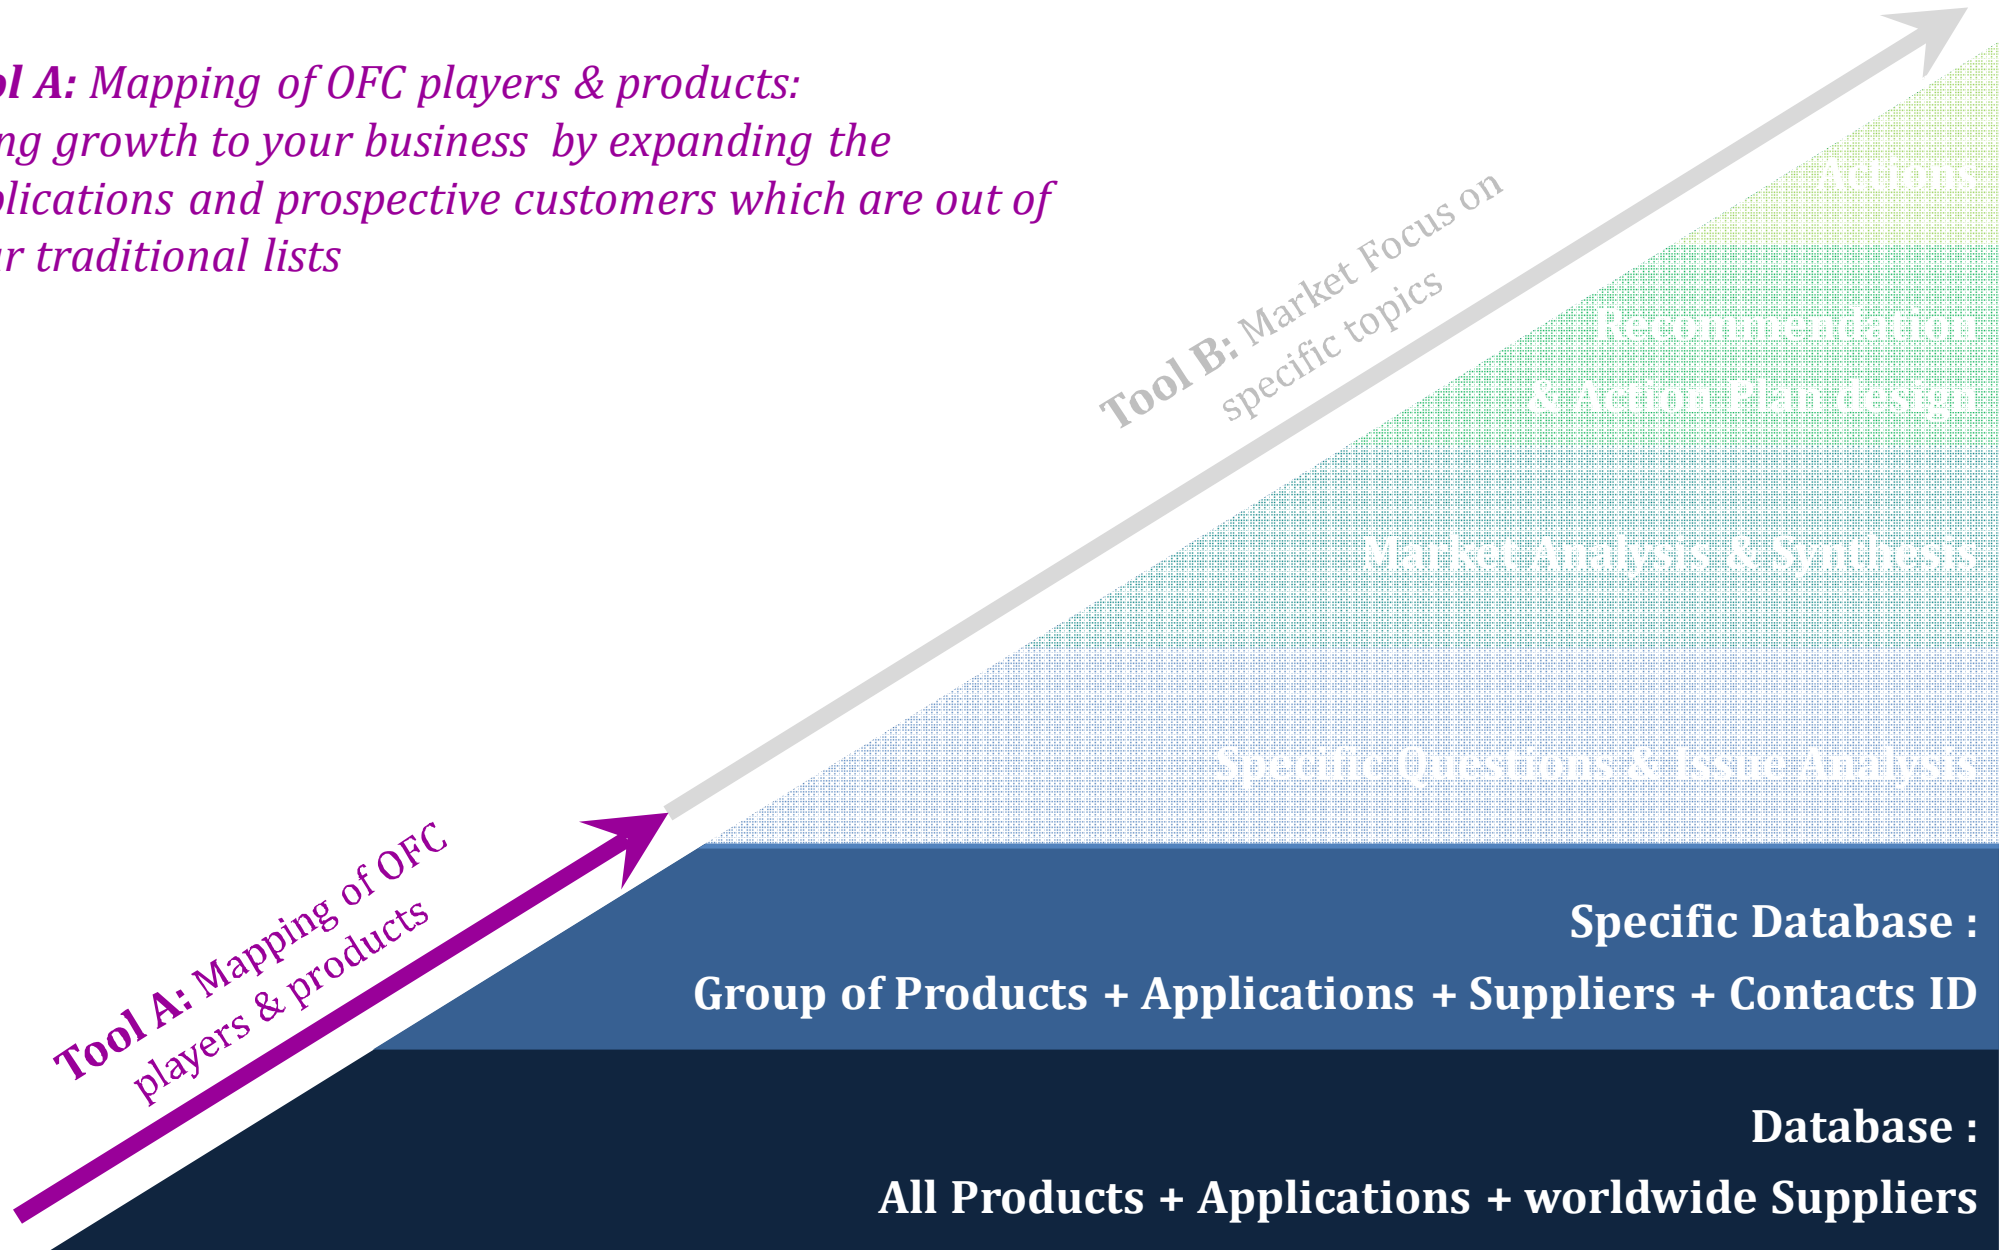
ol A: Mapping of OFC players & products:
ng growth to your business by expanding the
plications and prospective customers which are out of
r traditional lists

Tool B: Market Focus on specific topics

Actions

Recommendation
& Action Plan design

Market Analysis & Synthesis

Specific Questions & Issue Analysis

Tool A: Mapping of OFC players & products

Specific Database :
Group of Products + Applications + Suppliers + Contacts ID

Database :
All Products + Applications + worldwide Suppliers